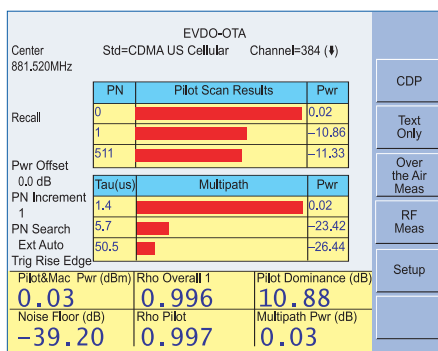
EVDO-OTA

Center
881.520MHz

Std=CDMA US Cellular Channel=384 (⬇)

| PN | Pilot Scan Results | Pwr |
|---|---|---|
| 0 | | 0.02 |
| 1 | | –10.86 |
| 511 | | –11.33 |

Recall

Pwr Offset
0.0 dB
PN Increment
1
PN Search
Ext Auto
Trig Rise Edge

| Tau(us) | Multipath | Pwr |
|---|---|---|
| 1.4 | | 0.02 |
| 5.7 | | –23.42 |
| 50.5 | | –26.44 |

| Pilot&Mac Pwr (dBm) | Rho Overall 1 | Pilot Dominance (dB) |
|---|---|---|
| 0.03 | 0.996 | 10.88 |
| Noise Floor (dB) | Rho Pilot | Multipath Pwr (dB) |
| –39.20 | 0.997 | 0.03 |

CDP

Text Only

Over the Air Meas

RF Meas

Setup